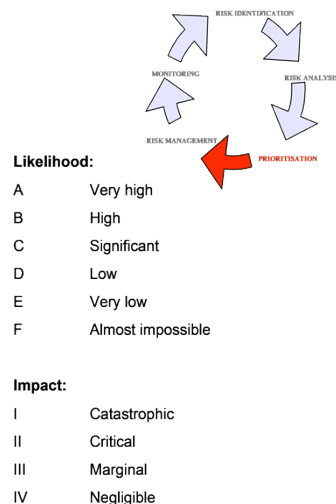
RISK IDENTIFICATION
MONITORING
RISK ANALYSIS
RISK MANAGEMENT
PRIORITISATION

Likelihood:

| | |
|---|---|
| A | Very high |
| B | High |
| C | Significant |
| D | Low |
| E | Very low |
| F | Almost impossible |

Impact:

| | |
|---|---|
| I | Catastrophic |
| II | Critical |
| III | Marginal |
| IV | Negligible |